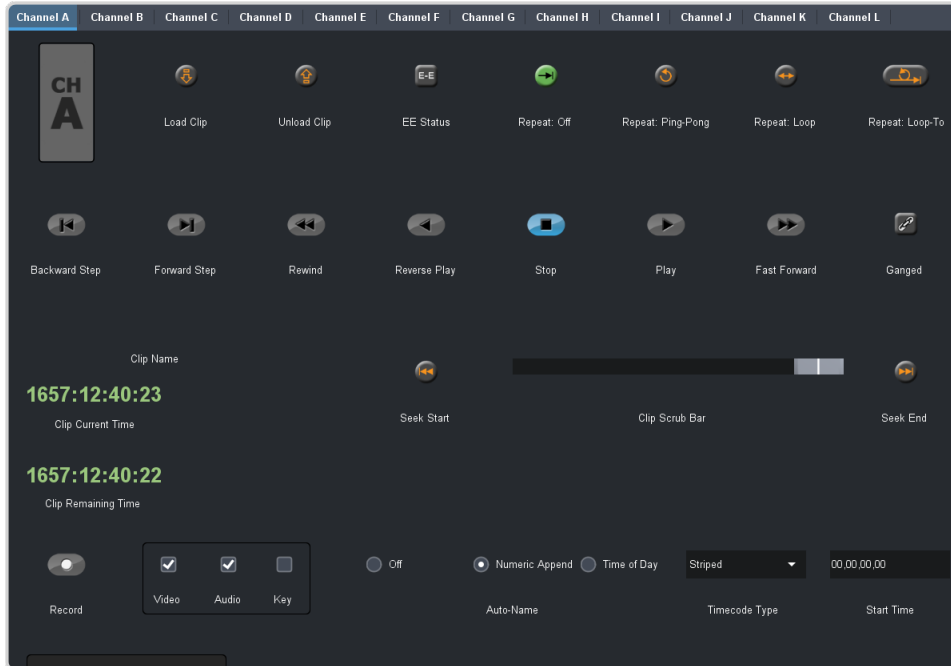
Channel A | Channel B | Channel C | Channel D | Channel E | Channel F | Channel G | Channel H | Channel I | Channel J | Channel K | Channel L

CH A

Load Clip

Unload Clip

E-E

EE Status

Repeat: Off

Repeat: Ping-Pong

Repeat: Loop

Repeat: Loop-To

Backward Step

Forward Step

Rewind

Reverse Play

Stop

Play

Fast Forward

Ganged

Clip Name

1657:12:40:23

Clip Current Time

Seek Start

Clip Scrub Bar

Seek End

1657:12:40:22

Clip Remaining Time

Record

Video

Audio

Key

Off

Numeric Append

Time of Day

Auto-Name

Striped

Timecode Type

00,00,00,00

Start Time